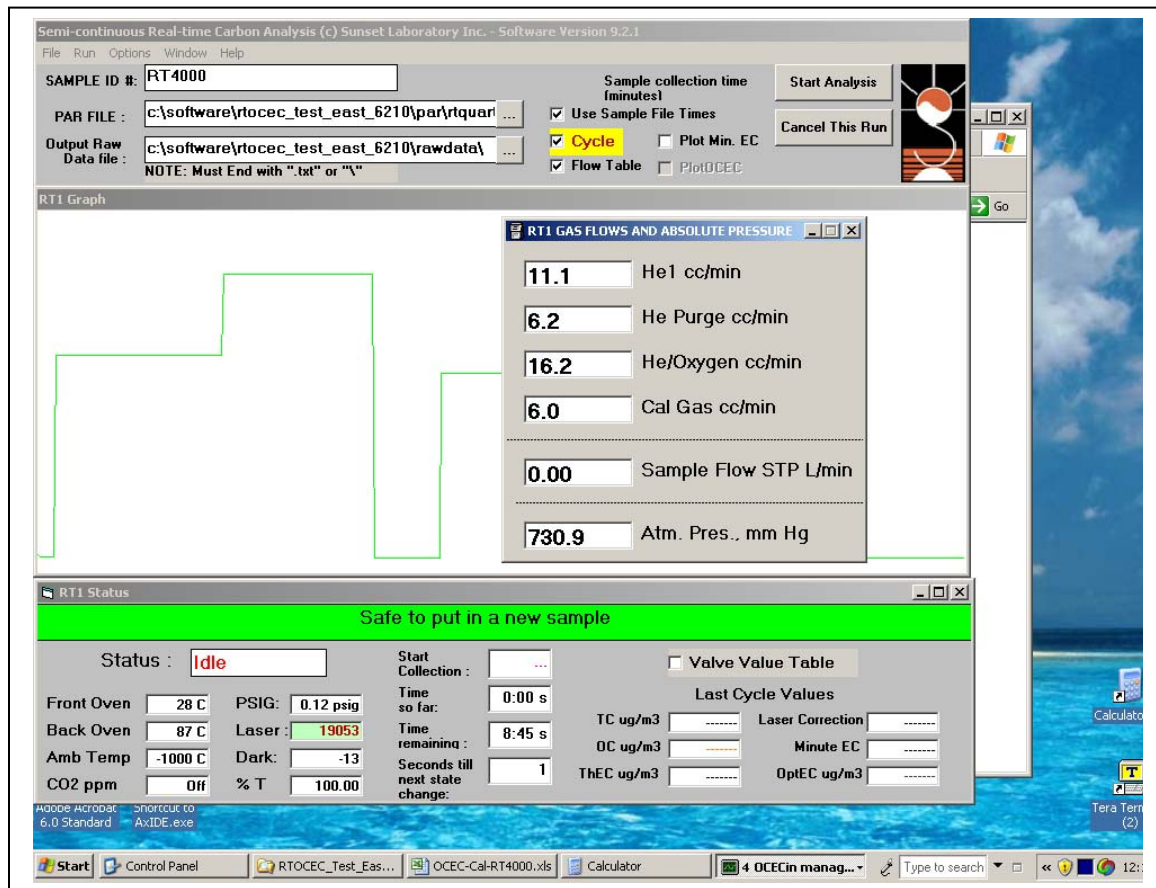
Semi-continuous Real-time Carbon Analysis (c) Sunset Laboratory Inc. - Software Version 9.2.1

File Run Options Window Help

SAMPLE ID #: RT4000

PAR FILE : c:\software\rtocec_test_east_6210\par\rtquar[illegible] ...

Output Raw Data file : c:\software\rtocec_test_east_6210\rawdata\ ...

NOTE: Must End with ".txt" or "\"

Sample collection time (minutes)

Use Sample File Times

Cycle

Plot Min. EC

Flow Table

PlotOCEC

Start Analysis

Cancel This Run

Go

RT1 Graph

RT1 GAS FLOWS AND ABSOLUTE PRESSURE

11.1 He1 cc/min

6.2 He Purge cc/min

16.2 He/Oxygen cc/min

6.0 Cal Gas cc/min

0.00 Sample Flow STP L/min

730.9 Atm. Pres., mm Hg

RT1 Status

Safe to put in a new sample

Status : Idle

Start Collection : ---

Time so far: 0:00 s

Time remaining : 8:45 s

Seconds till next state change: 1

Valve Value Table

Last Cycle Values

| Front Oven | 28 C | PSIG: | 0.12 psig |
|---|---|---|---|
| Back Oven | 87 C | Laser : | 19053 |
| Amb Temp | -1000 C | Dark: | -13 |
| CO2 ppm | Off | % T | 100.00 |

| TC ug/m3 | ------- | Laser Correction | ------- |
|---|---|---|---|
| OC ug/m3 | ------- | Minute EC | ------- |
| ThEC ug/m3 | ------- | OptEC ug/m3 | ------- |

Adobe Acrobat 6.0 Standard

Shortcut to AxIDE.exe

Calculator

Tera Term (2)

Start | Control Panel | RTOCEC_Test_Eas... | OCEC-Cal-RT4000.xls | Calculator | 4 OCECin manag... | Type to search | 12: